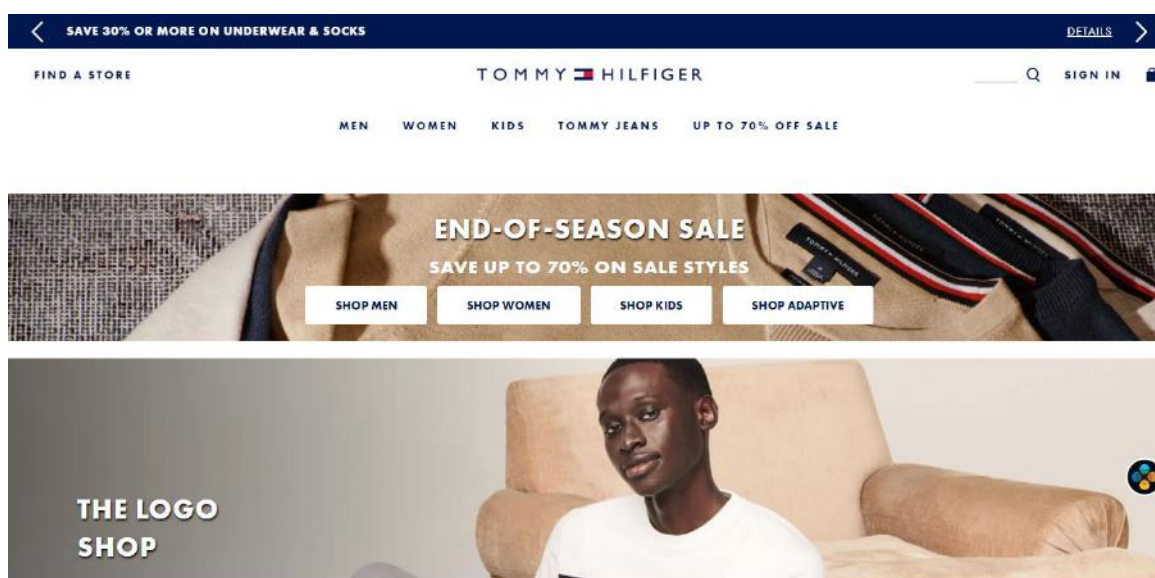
SAVE 30% OR MORE ON UNDERWEAR & SOCKS

DETAILS

FIND A STORE

TOMMY HILFIGER

SIGN IN

MEN WOMEN KIDS TOMMY JEANS UP TO 70% OFF SALE

END-OF-SEASON SALE

SAVE UP TO 70% ON SALE STYLES

SHOP MEN SHOP WOMEN SHOP KIDS SHOP ADAPTIVE

THE LOGO SHOP